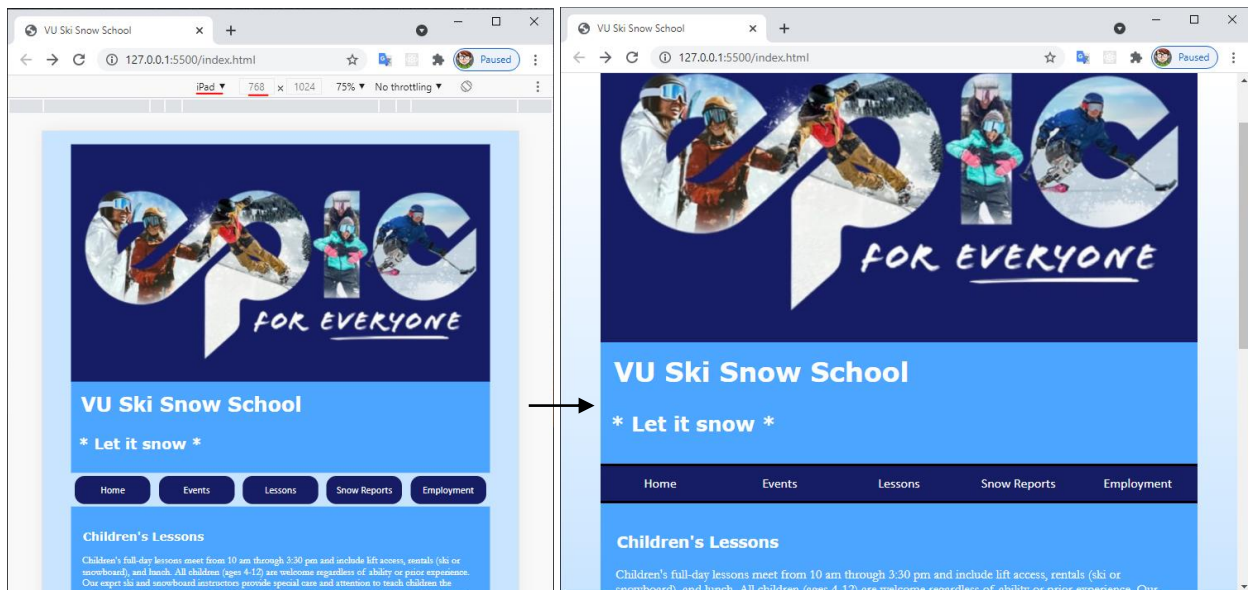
VU Ski Snow School
127.0.0.1:5500/index.html
Paused
iPad ▼ 768 × 1024 75% ▼ No throttling ▼

epic
FOR EVERYONE

VU Ski Snow School

* Let it snow *

Home
Events
Lessons
Snow Reports
Employment

Children's Lessons

Children's full-day lessons meet from 10 am through 3:30 pm and include lift access, rentals (ski or snowboard), and lunch. All children (ages 4-12) are welcome regardless of ability or prior experience. Our expert ski and snowboard instructors provide special care and attention to teach children the

VU Ski Snow School
127.0.0.1:5500/index.html
Paused

epic
FOR EVERYONE

VU Ski Snow School

* Let it snow *

Home
Events
Lessons
Snow Reports
Employment

Children's Lessons

Children's full-day lessons meet from 10 am through 3:30 pm and include lift access, rentals (ski or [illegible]